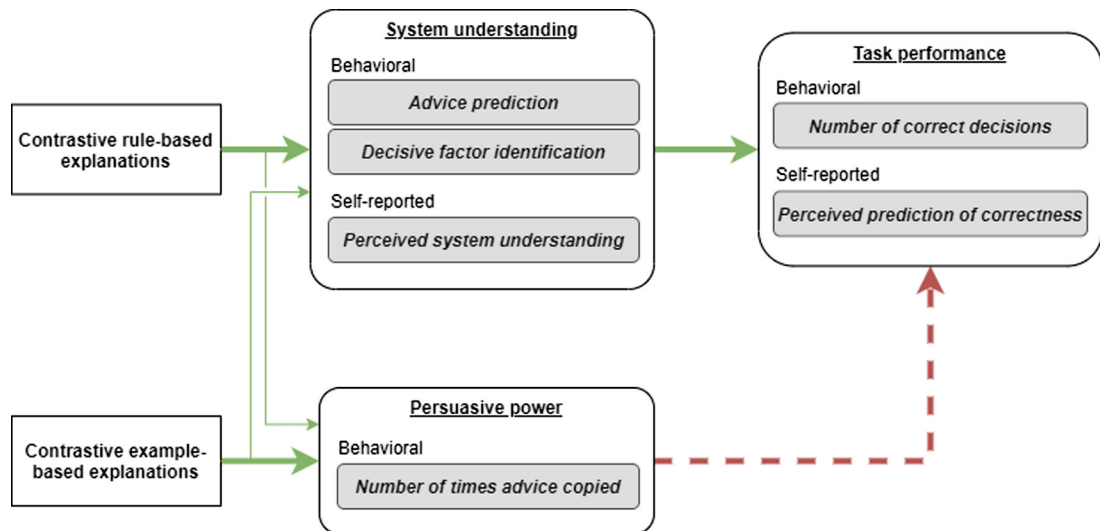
Contrastive rule-based explanations

Contrastive example-based explanations

System understanding

Behavioral

Advice prediction

Decisive factor identification

Self-reported

Perceived system understanding

Persuasive power

Behavioral

Number of times advice copied

Task performance

Behavioral

Number of correct decisions

Self-reported

Perceived prediction of correctness